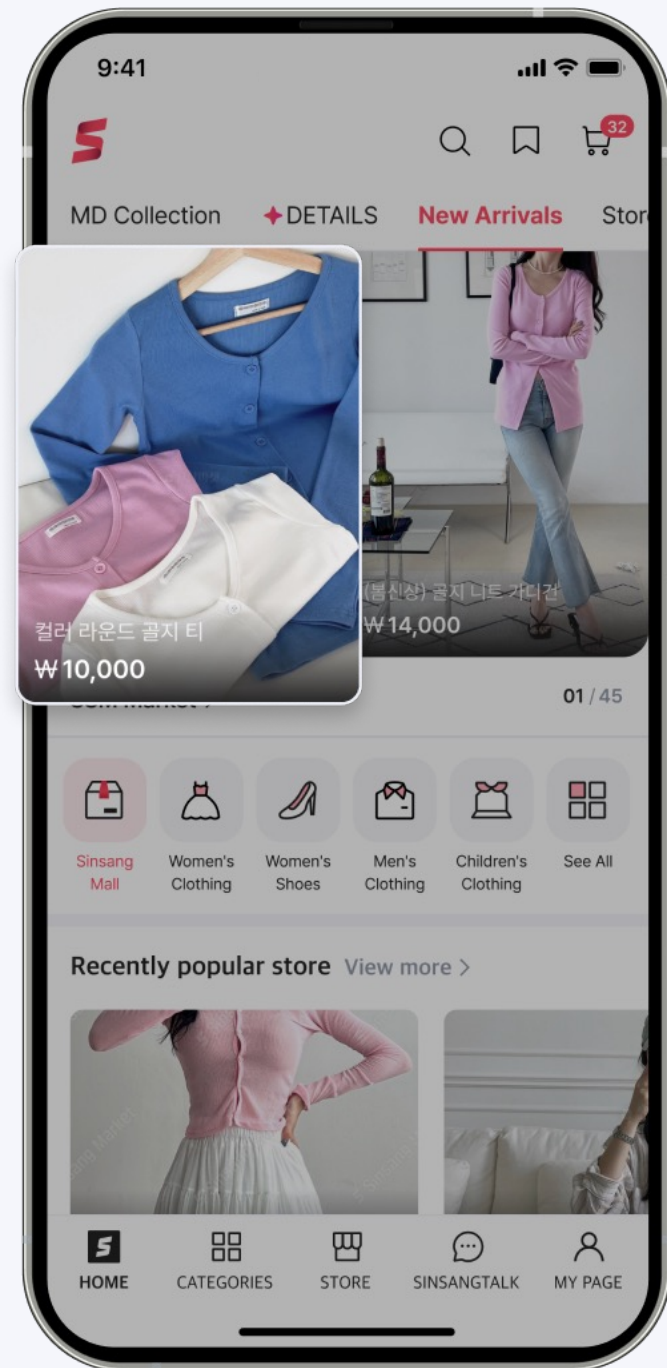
9:41

32

MD Collection ✦DETAILS New Arrivals Stor

컬러 라운드 골지 티
₩10,000

(봄신상) 골지 니트 가디건
₩14,000

01 / 45

Sinsang Mall
Women's Clothing
Women's Shoes
Men's Clothing
Children's Clothing
See All

Recently popular store View more >

HOME
CATEGORIES
STORE
SINSANGTALK
MY PAGE